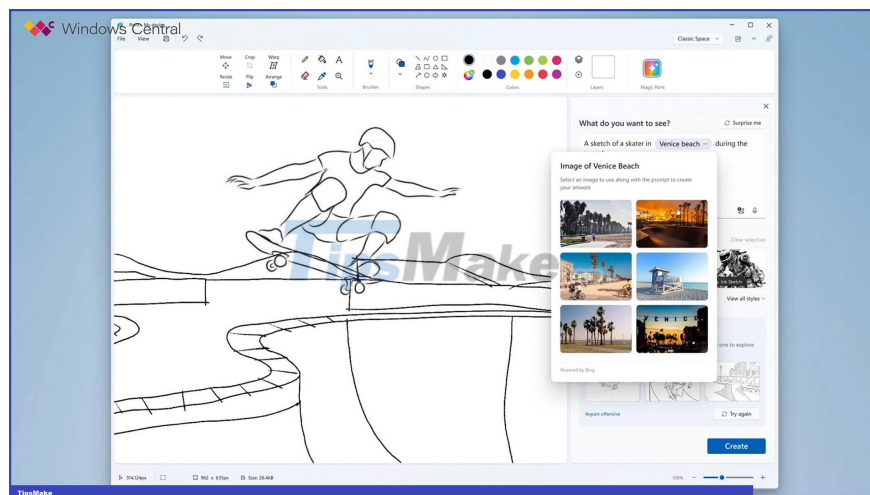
Windows Central

File View

Classic Space

Move Crop Warp
Resize Flip Arrange

Tools Brushes Shapes Colors Layers Magic Paint

What do you want to see?

Surprise me

A sketch of a skater in Venice beach during the

Image of Venice Beach

Select an image to use along with the prompt to create your artwork

Powered by Bing

Clear selection

Ink Sketch

View all styles

one to explore

Report offensive

Try again

Create

TipsMake

314,124px

962 × 635px

Size: 20.4KB

100%

TipsMake